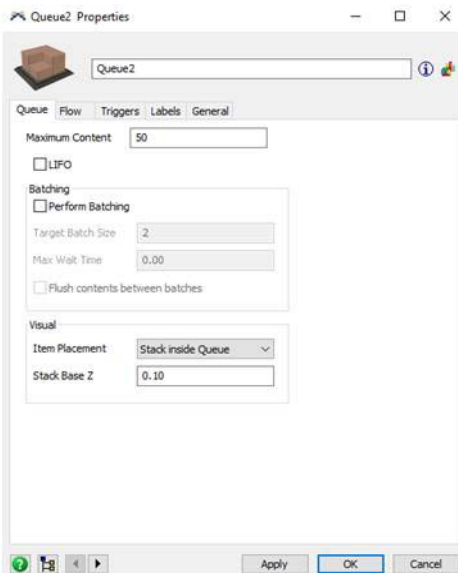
Queue2 Properties

Queue2

Queue Flow Triggers Labels General

Maximum Content 50

LIFO

Batching

Perform Batching

Target Batch Size 2

Max Wait Time 0.00

Flush contents between batches

Visual

Item Placement Stack inside Queue

Stack Base Z 0.10

Apply OK Cancel